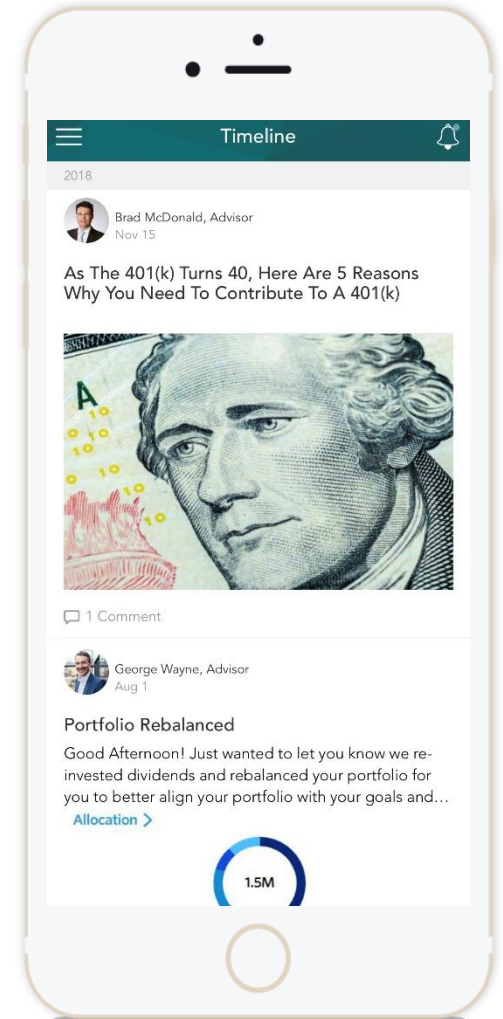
Timeline

2018

Brad McDonald, Advisor
Nov 15

As The 401(k) Turns 40, Here Are 5 Reasons Why You Need To Contribute To A 401(k)

A
10
10
10
10
10

1 Comment

George Wayne, Advisor
Aug 1

Portfolio Rebalanced

Good Afternoon! Just wanted to let you know we re-invested dividends and rebalanced your portfolio for you to better align your portfolio with your goals and...

Allocation >

1.5M